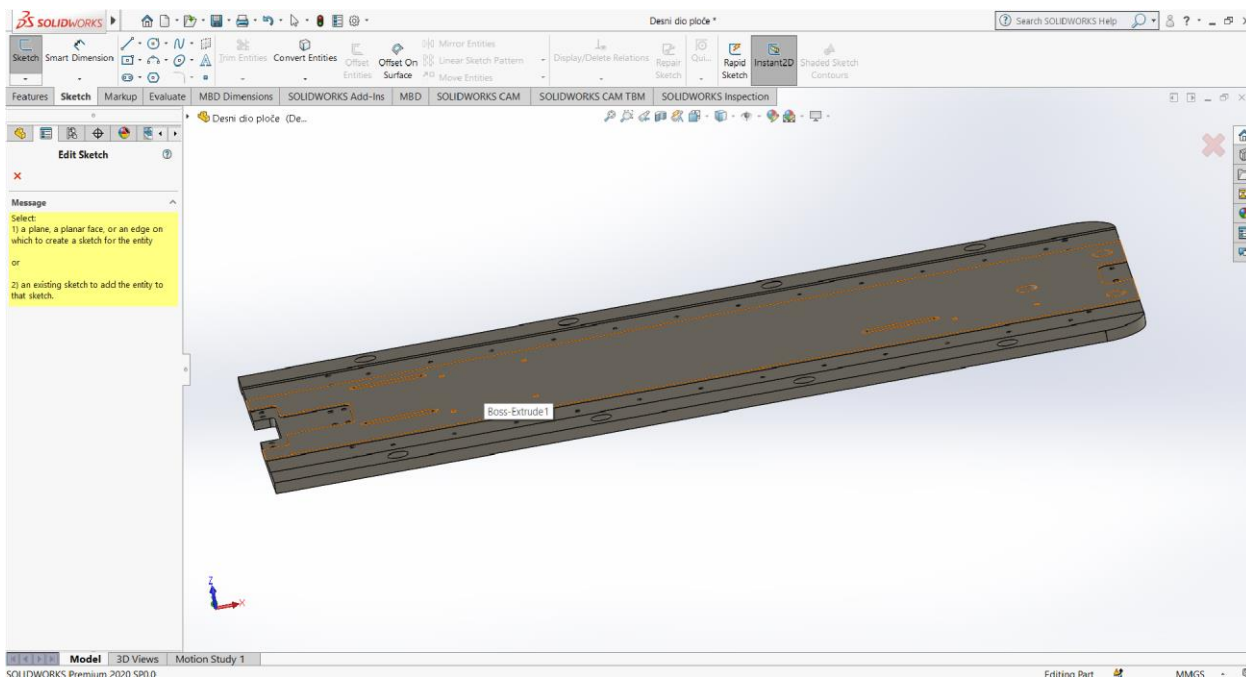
SOLIDWORKS

Desni dio ploče *

Search SOLIDWORKS Help

Sketch Smart Dimension Trim Entities Convert Entities Offset Entities Offset On Surface Mirror Entities Linear Sketch Pattern Move Entities Display/Delete Relations Repair Sketch Qui... Rapid Sketch Instant2D Shaded Sketch Contours

Features Sketch Markup Evaluate MBD Dimensions SOLIDWORKS Add-Ins MBD SOLIDWORKS CAM SOLIDWORKS CAM TBM SOLIDWORKS Inspection

Desni dio ploče (De...

Edit Sketch

Message

Select:
1) a plane, a planar face, or an edge on which to create a sketch for the entity

or

2) an existing sketch to add the entity to that sketch.

Boss-Extrude1

Model 3D Views Motion Study 1

SOLIDWORKS Premium 2020 SP0.0

Editing Part MMGS